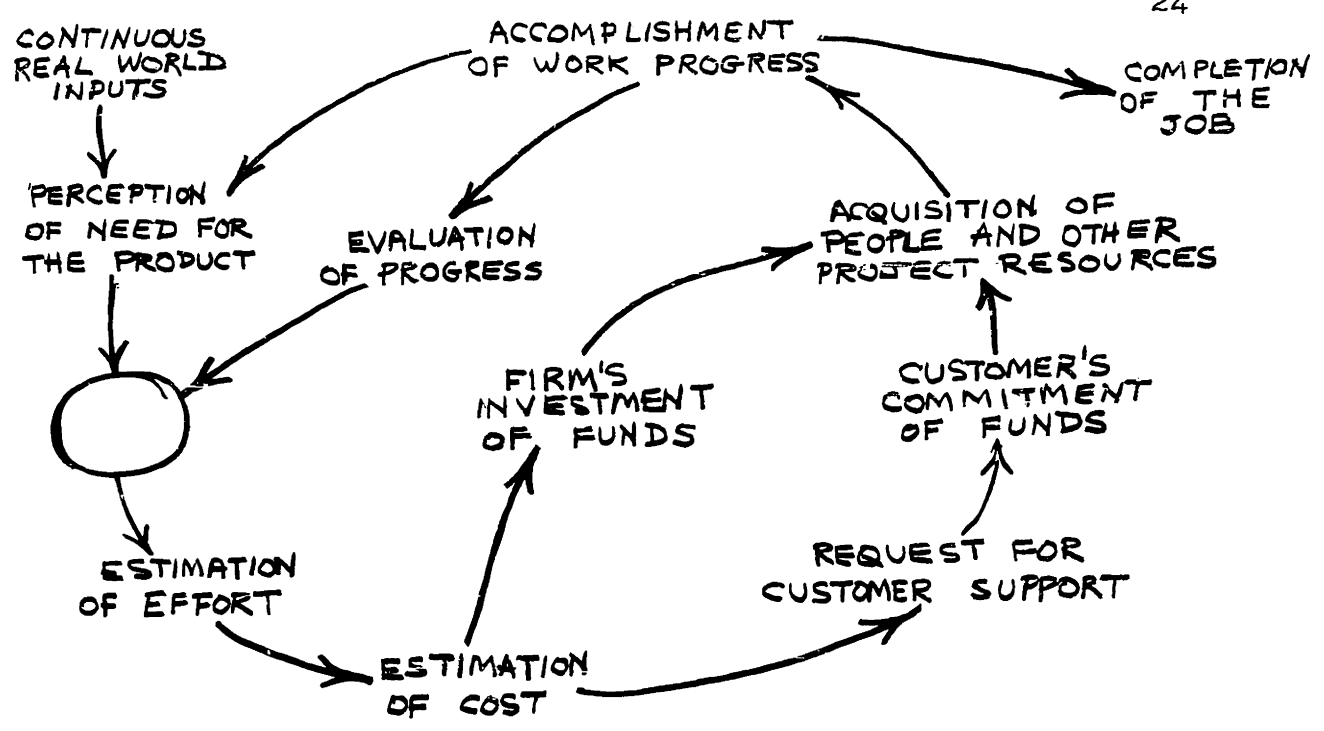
24

CONTINUOUS REAL WORLD INPUTS

ACCOMPLISHMENT OF WORK PROGRESS

COMPLETION OF THE JOB

PERCEPTION OF NEED FOR THE PRODUCT

EVALUATION OF PROGRESS

ACQUISITION OF PEOPLE AND OTHER PROJECT RESOURCES

FIRM'S INVESTMENT OF FUNDS

CUSTOMER'S COMMITMENT OF FUNDS

ESTIMATION OF EFFORT

REQUEST FOR CUSTOMER SUPPORT

ESTIMATION OF COST